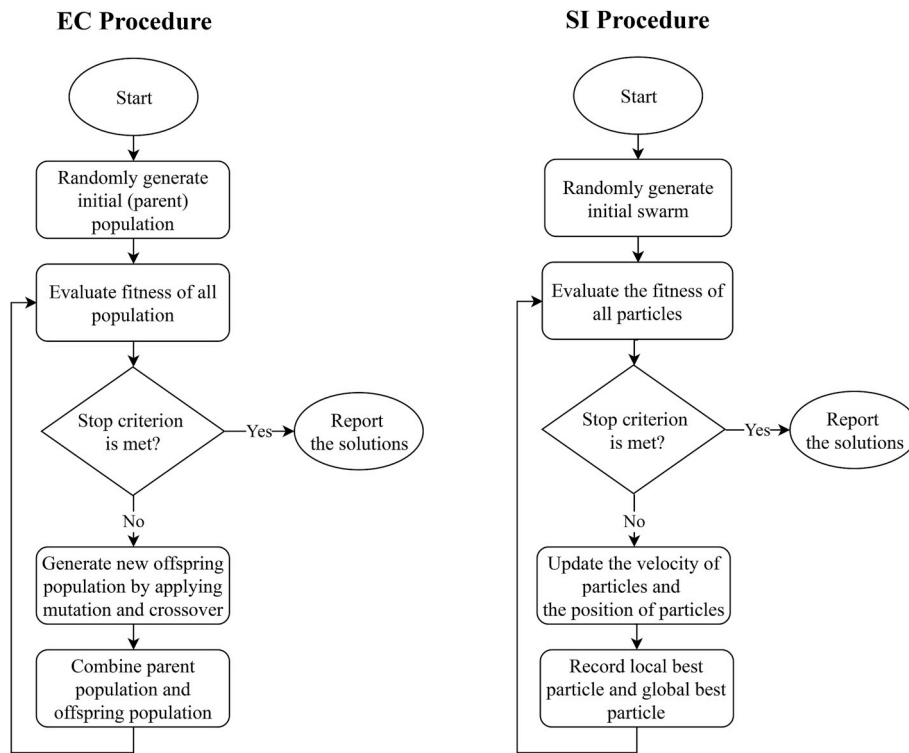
EC Procedure

Start

Randomly generate initial (parent) population

Evaluate fitness of all population

Stop criterion is met?

Yes

Report the solutions

No

Generate new offspring population by applying mutation and crossover

Combine parent population and offspring population

SI Procedure

Start

Randomly generate initial swarm

Evaluate the fitness of all particles

Stop criterion is met?

Yes

Report the solutions

No

Update the velocity of particles and the position of particles

Record local best particle and global best particle